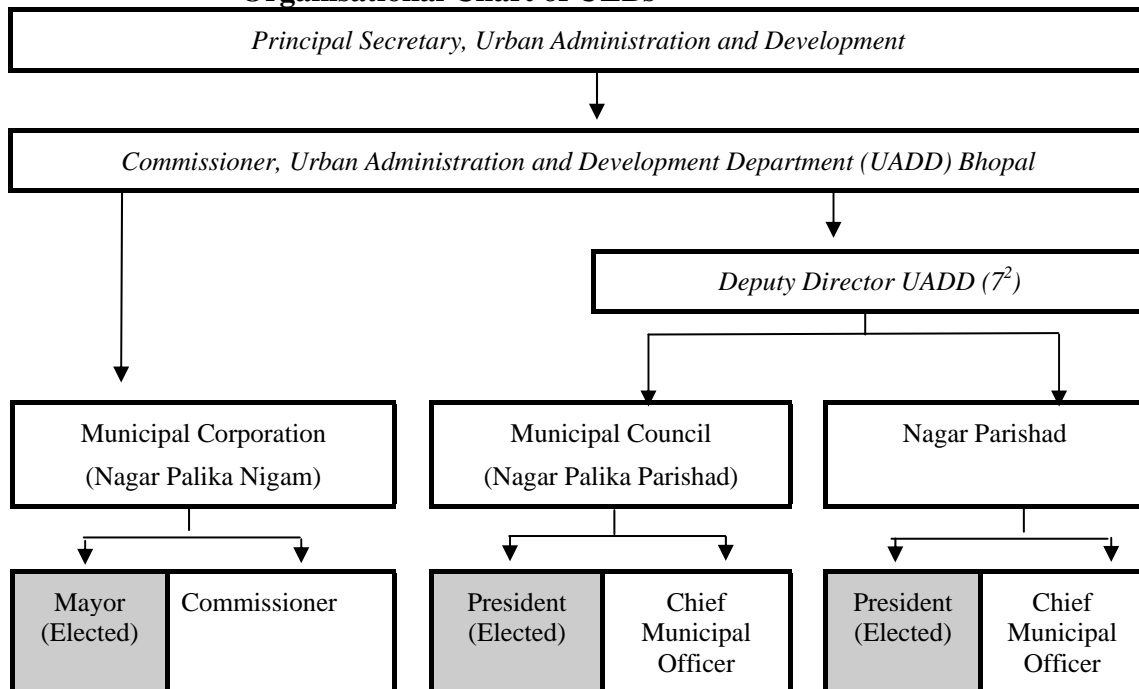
Organisational Chart of ULBs

Principal Secretary, Urban Administration and Development

Commissioner, Urban Administration and Development Department (UADD) Bhopal

Deputy Director UADD ($7^2$)

Municipal Corporation (Nagar Palika Nigam)

Municipal Council (Nagar Palika Parishad)

Nagar Parishad

Mayor (Elected)

Commissioner

President (Elected)

Chief Municipal Officer

President (Elected)

Chief Municipal Officer